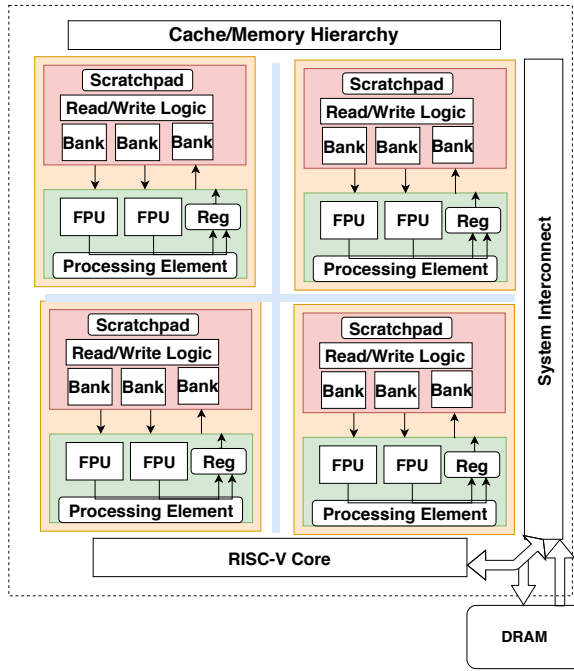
Cache/Memory Hierarchy

Scratchpad
Read/Write Logic
Bank
Bank
Bank
FPU
FPU
Reg
Processing Element

Scratchpad
Read/Write Logic
Bank
Bank
Bank
FPU
FPU
Reg
Processing Element

Scratchpad
Read/Write Logic
Bank
Bank
Bank
FPU
FPU
Reg
Processing Element

Scratchpad
Read/Write Logic
Bank
Bank
Bank
FPU
FPU
Reg
Processing Element

System Interconnect

RISC-V Core

DRAM